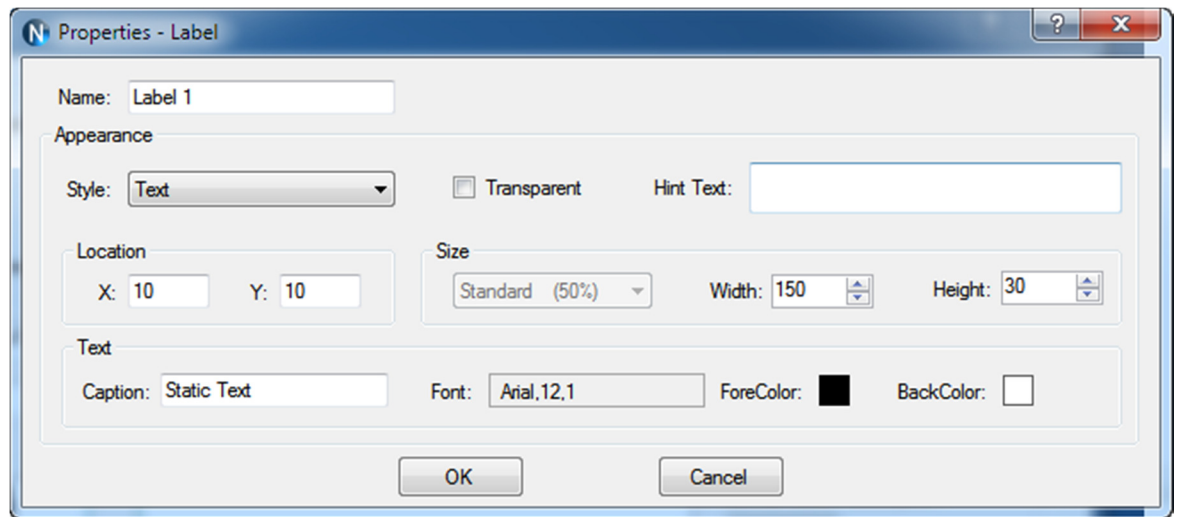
N Properties - Label

?
X

Name: Label 1

Appearance

Style: Text

Transparent

Hint Text:

Location

X: 10

Y: 10

Size

Standard (50%)

Width: 150

Height: 30

Text

Caption: Static Text

Font: Arial,12,1

ForeColor:

BackColor:

OK

Cancel